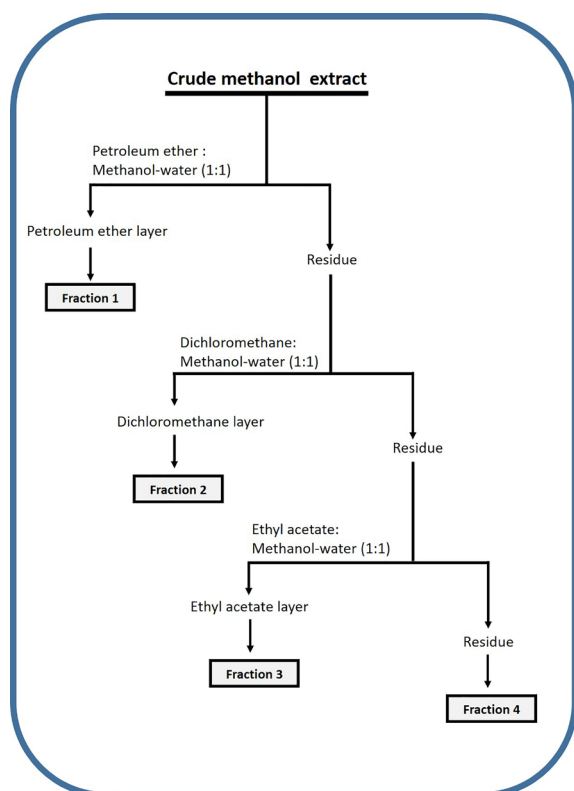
Crude methanol extract

Petroleum ether : Methanol-water (1:1)

Petroleum ether layer

Residue

Fraction 1

Dichloromethane: Methanol-water (1:1)

Dichloromethane layer

Residue

Fraction 2

Ethyl acetate: Methanol-water (1:1)

Ethyl acetate layer

Residue

Fraction 3

Fraction 4